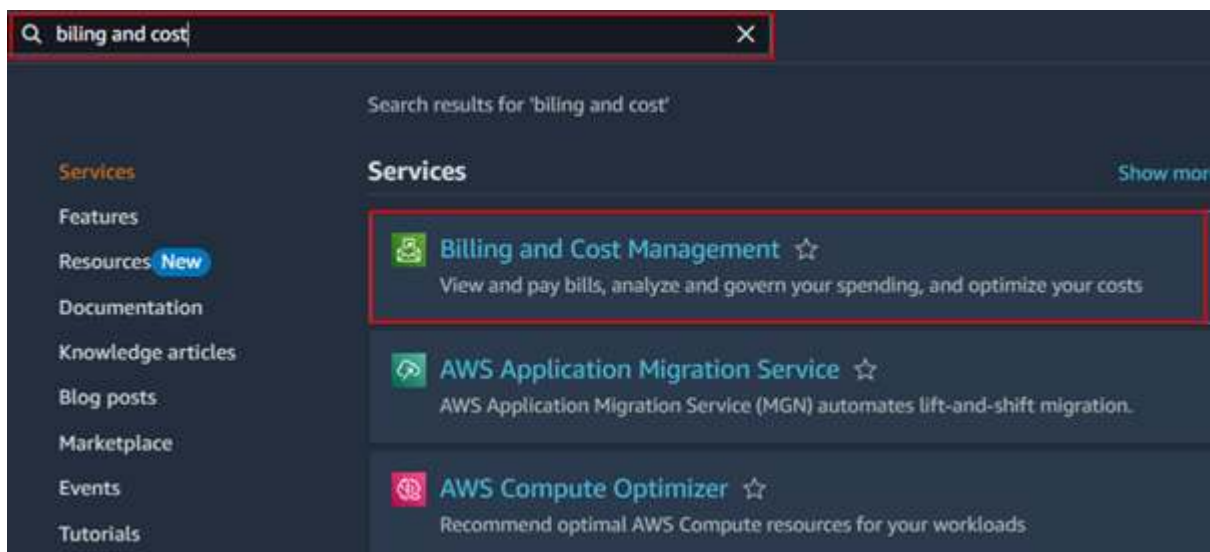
biling and cost

Search results for 'biling and cost'

Services
Features
Resources New
Documentation
Knowledge articles
Blog posts
Marketplace
Events
Tutorials

Services

Show mor

Billing and Cost Management
View and pay bills, analyze and govern your spending, and optimize your costs

AWS Application Migration Service
AWS Application Migration Service (MGN) automates lift-and-shift migration.

AWS Compute Optimizer
Recommend optimal AWS Compute resources for your workloads